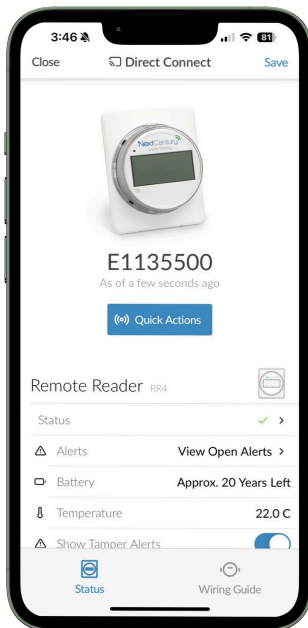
3:46
81
Close
Direct Connect
Save
NextCentury
E1135500
As of a few seconds ago
Quick Actions
Remote Reader RR4
Status
Alerts
View Open Alerts >
Battery
Approx. 20 Years Left
Temperature
22.0 C
Show Tamper Alerts
Status
Wiring Guide